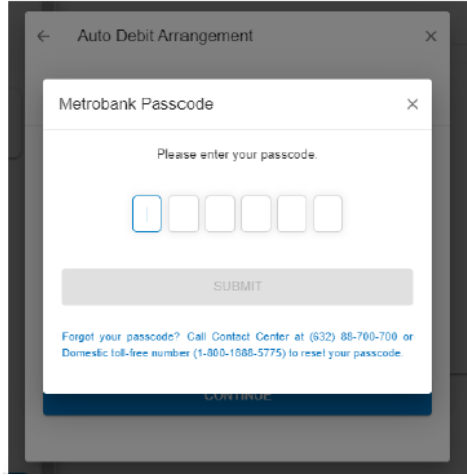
← Auto Debit Arrangement ×

Metrobank Passcode ×

Please enter your passcode.

SUBMIT

Forgot your passcode? Call Contact Center at (632) 88-700-700 or Domestic toll-free number (1-800-1888-5775) to reset your passcode.

CONTINUE